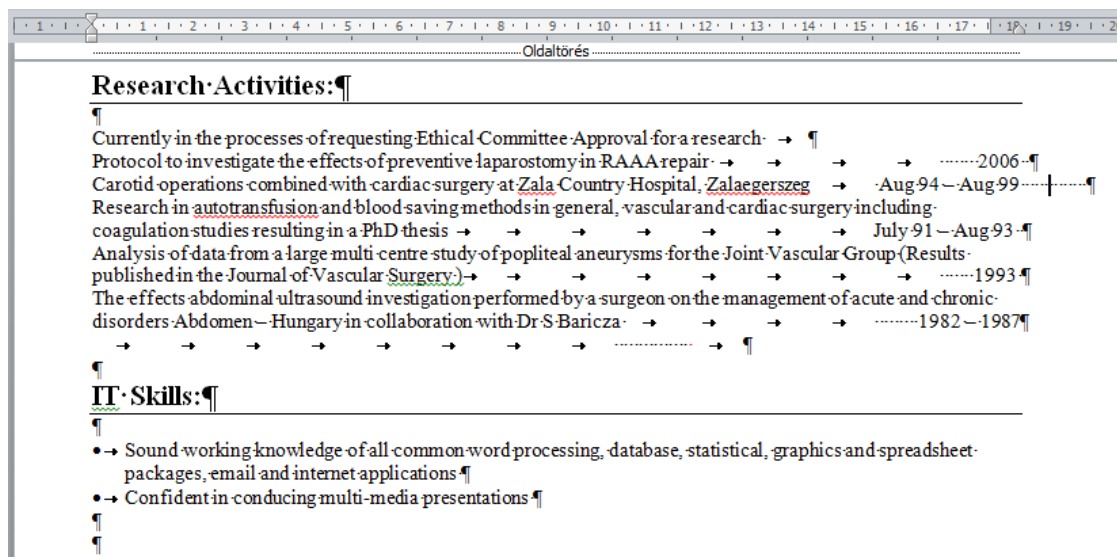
1 · 1 · 2 · 3 · 4 · 5 · 6 · 7 · 8 · 9 · 10 · 11 · 12 · 13 · 14 · 15 · 16 · 17 · 18 · 19 · 2

Oldaltörés

Research Activities:

Currently in the processes of requesting Ethical Committee Approval for a research
Protocol to investigate the effects of preventive laparostomy in RAAA repair 2006
Carotid operations combined with cardiac surgery at Zala Country Hospital, Zalaegerszeg Aug 94 – Aug 99
Research in autotransfusion and blood saving methods in general, vascular and cardiac surgery including coagulation studies resulting in a PhD thesis July 91 – Aug 93
Analysis of data from a large multi centre study of popliteal aneurysms for the Joint Vascular Group (Results published in the Journal of Vascular Surgery.) 1993
The effects abdominal ultrasound investigation performed by a surgeon on the management of acute and chronic disorders Abdomen – Hungary in collaboration with Dr S Baricza 1982 – 1987

IT Skills:

• Sound working knowledge of all common word processing, database, statistical, graphics and spreadsheet packages, email and internet applications
• Confident in conducing multi-media presentations